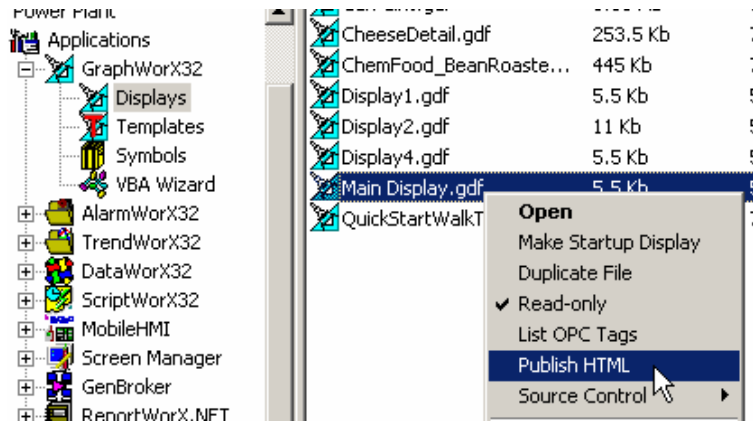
Power Plant
Applications
GraphWorX32
Displays
Templates
Symbols
VBA Wizard
AlarmWorX32
TrendWorX32
DataWorX32
ScriptWorX32
MobileHMI
Screen Manager
GenBroker
ReportWorX.NET

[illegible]
CheeseDetail.gdf 253.5 Kb
ChemFood_BeanRoaste... 445 Kb
Display1.gdf 5.5 Kb
Display2.gdf 11 Kb
Display4.gdf 5.5 Kb
Main Display.gdf 5.5 Kb
QuickStartWalkT

Open
Make Startup Display
Duplicate File
Read-only
List OPC Tags
Publish HTML
Source Control